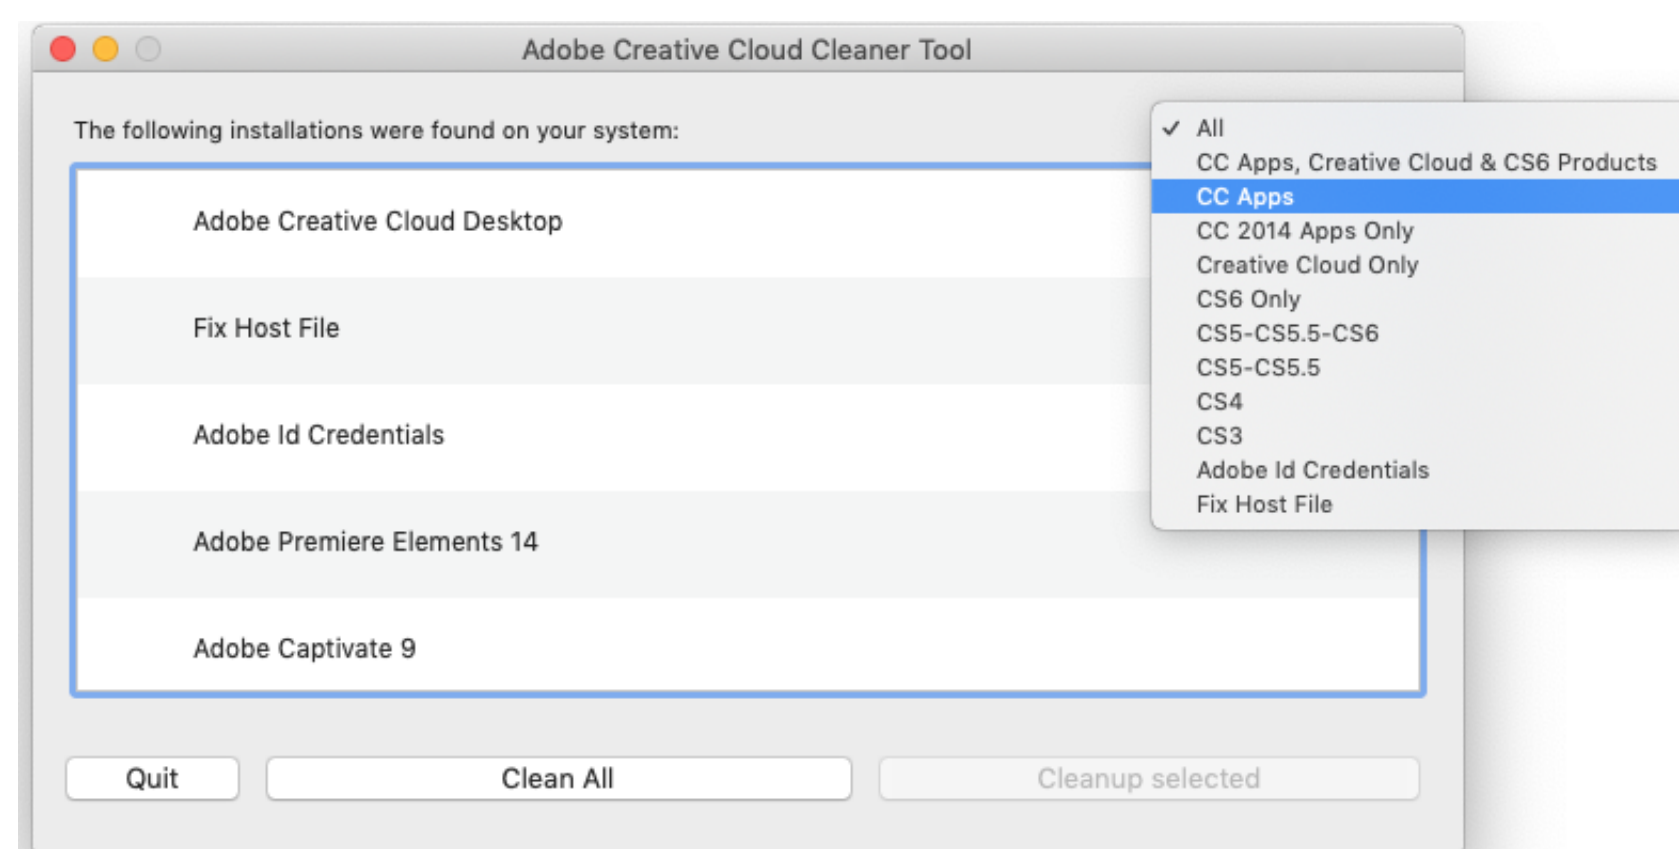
Adobe Creative Cloud Cleaner Tool

The following installations were found on your system:

Adobe Creative Cloud Desktop

Fix Host File

Adobe Id Credentials

Adobe Premiere Elements 14

Adobe Captivate 9

✓ All
CC Apps, Creative Cloud & CS6 Products
CC Apps
CC 2014 Apps Only
Creative Cloud Only
CS6 Only
CS5-CS5.5-CS6
CS5-CS5.5
CS4
CS3
Adobe Id Credentials
Fix Host File

Quit

Clean All

Cleanup selected